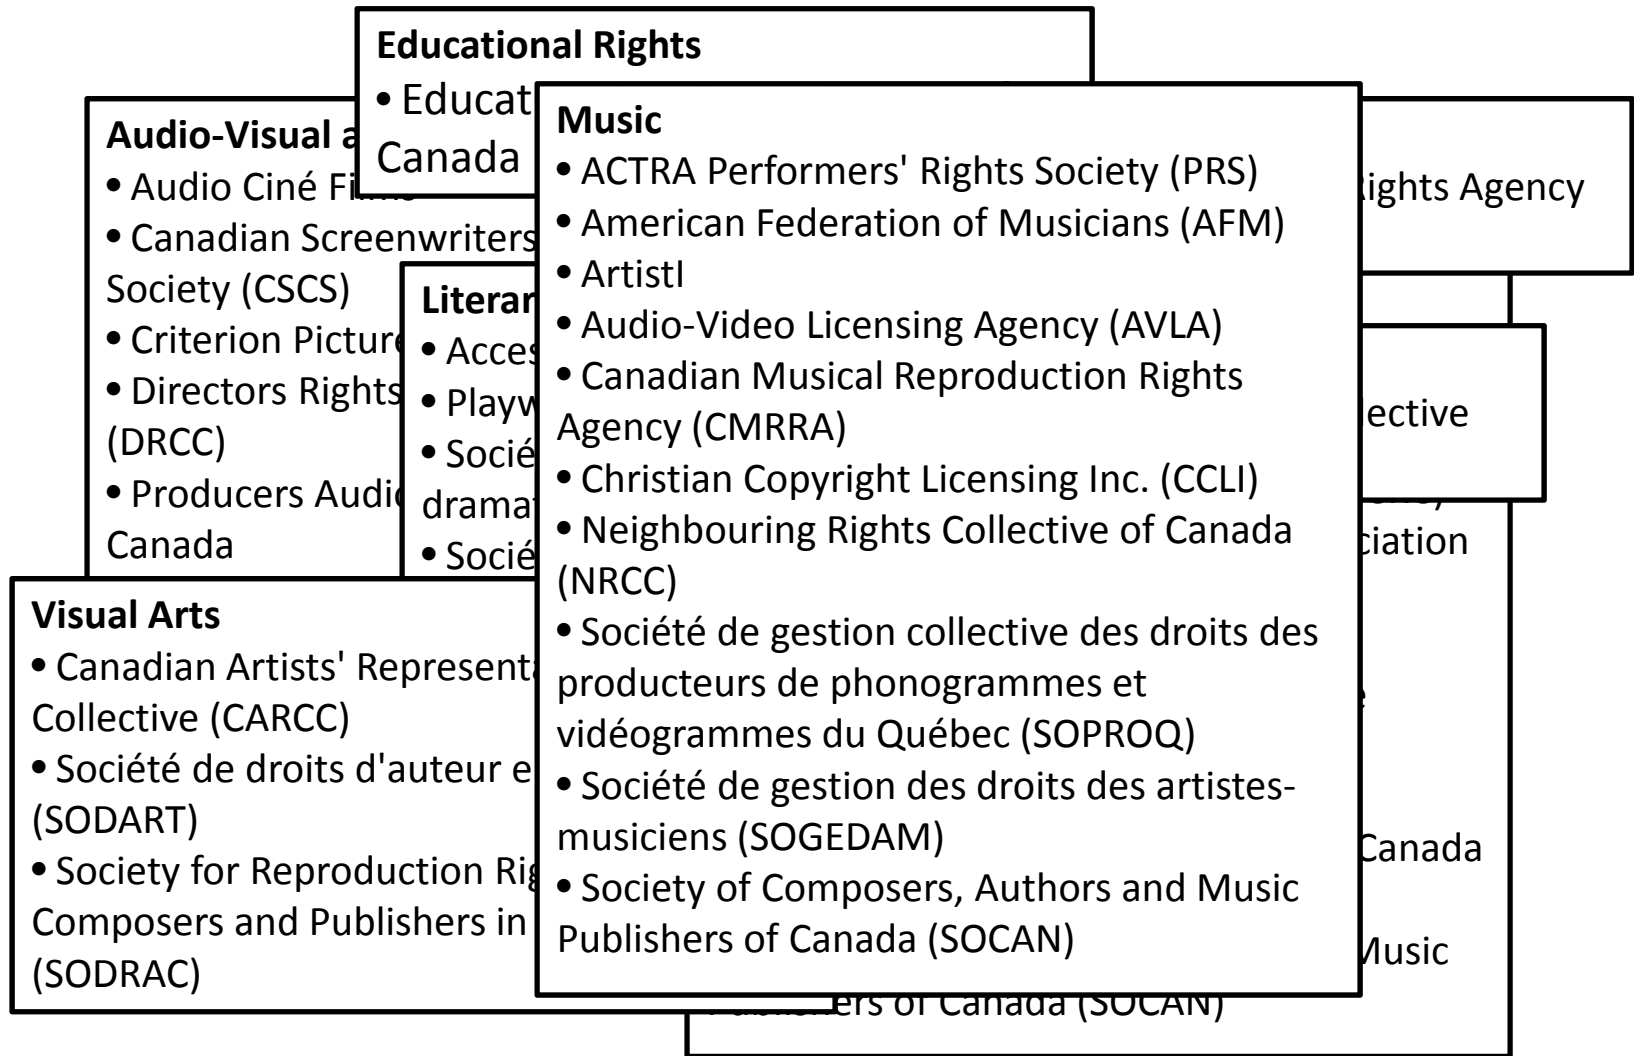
Educational Rights

• Educat

Canada

Audio-Visual a

• Audio Ciné Fi

• Canadian Screenwriters

Society (CSCS)

• Criterion Picture

• Directors Rights

(DRCC)

• Producers Audio

Canada

Literar

• Acces

• Playw

• Socié

dramat

• Socié

ights Agency

ective

ciation

Canada

Music

ers of Canada (SOCAN)

Visual Arts

• Canadian Artists' Representa

Collective (CARCC)

• Société de droits d'auteur e

(SODART)

• Society for Reproduction Rig

Composers and Publishers in

(SODRAC)

Music

• ACTRA Performers' Rights Society (PRS)

• American Federation of Musicians (AFM)

• Artistl

• Audio-Video Licensing Agency (AVLA)

• Canadian Musical Reproduction Rights Agency (CMRRA)

• Christian Copyright Licensing Inc. (CCLI)

• Neighbouring Rights Collective of Canada (NRCC)

• Société de gestion collective des droits des producteurs de phonogrammes et vidéogrammes du Québec (SOPROQ)

• Société de gestion des droits des artistes-musiciens (SOGEDAM)

• Society of Composers, Authors and Music Publishers of Canada (SOCAN)